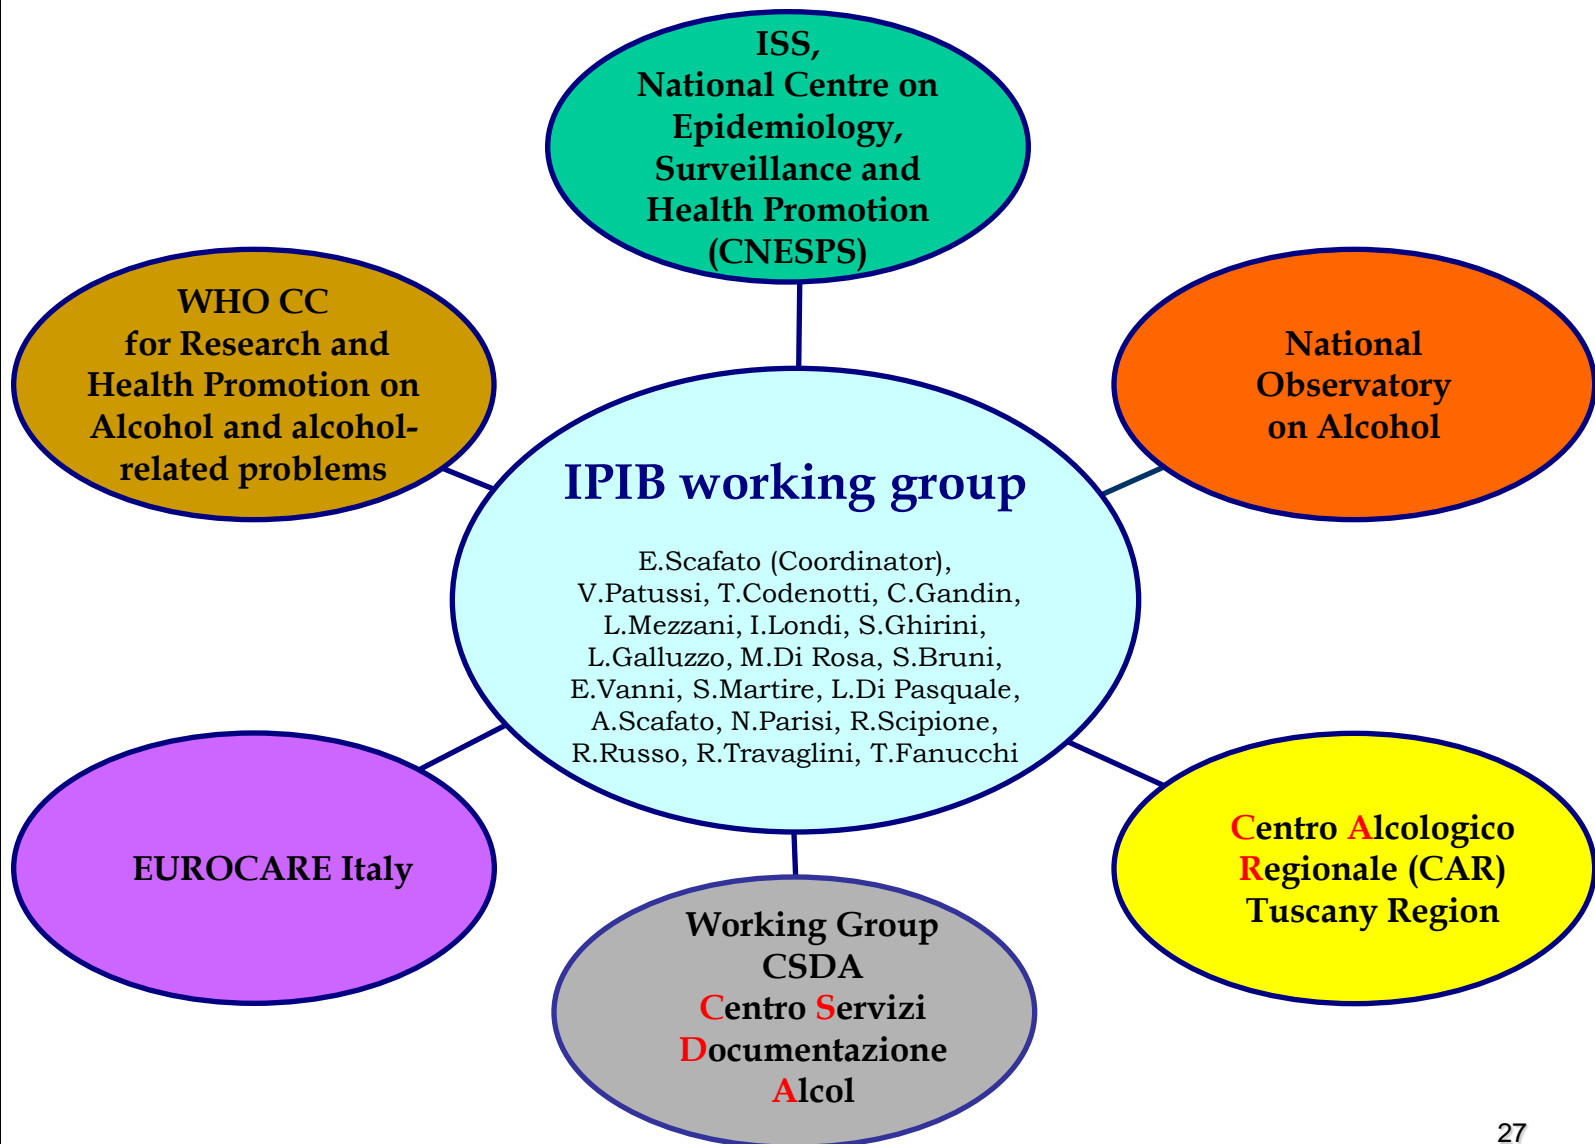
ISS,
National Centre on Epidemiology, Surveillance and Health Promotion (CNESPS)

WHO CC
for Research and Health Promotion on Alcohol and alcohol-related problems

National Observatory on Alcohol

IPIB working group

E.Scafato (Coordinator), V.Patussi, T.Codenotti, C.Gandin, L.Mezzani, I.Londi, S.Ghirini, L.Galluzzo, M.Di Rosa, S.Bruni, E.Vanni, S.Martire, L.Di Pasquale, A.Scafato, N.Parisi, R.Scipione, R.Russo, R.Travaglini, T.Fanucchi

EUROCARE Italy

Centro Alcologico Regionale (CAR) Tuscany Region

Working Group CSDA
Centro Servizi Documentazione Alcol

27